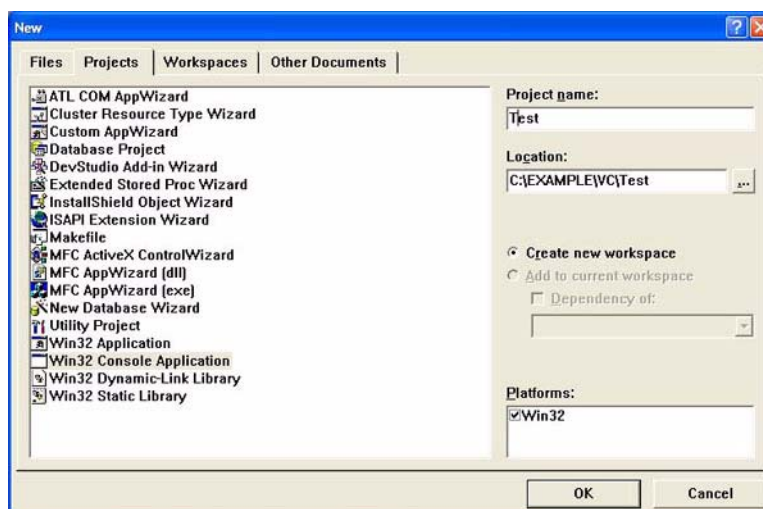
New

Files | Projects | Workspaces | Other Documents

ATL COM AppWizard
Cluster Resource Type Wizard
Custom AppWizard
Database Project
DevStudio Add-in Wizard
Extended Stored Proc Wizard
InstallShield Object Wizard
ISAPI Extension Wizard
Makefile
MFC ActiveX ControlWizard
MFC AppWizard (dll)
MFC AppWizard (exe)
New Database Wizard
Utility Project
Win32 Application
Win32 Console Application
Win32 Dynamic-Link Library
Win32 Static Library

Project name:
Test

Location:
C:\EXAMPLE\VC\Test
...

Create new workspace
Add to current workspace
Dependency of:

Platforms:
Win32

OK
Cancel